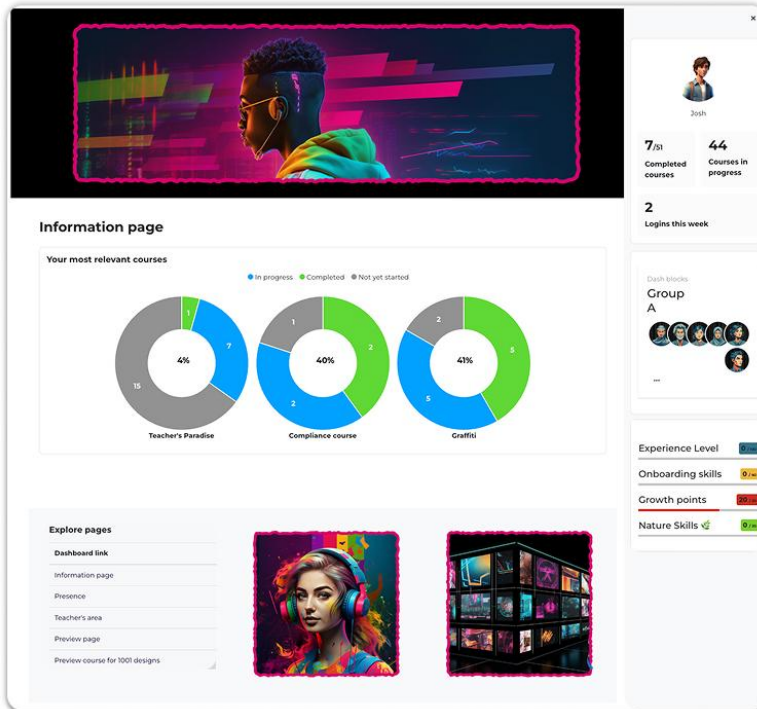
×

Josh

7/51
Completed courses

44
Courses in progress

2
Logins this week

Dash blocks
Group A

...

Experience Level 0
Onboarding skills 0
Growth points 20
Nature Skills 0

Information page

Your most relevant courses

In progress Completed Not yet started

1
7
15
4%
Teacher's Paradise

1
2
2
40%
Compliance course

2
5
5
41%
Graffiti

Explore pages

Dashboard link
Information page
Presence
Teacher's area
Preview page
Preview course for 1001 designs